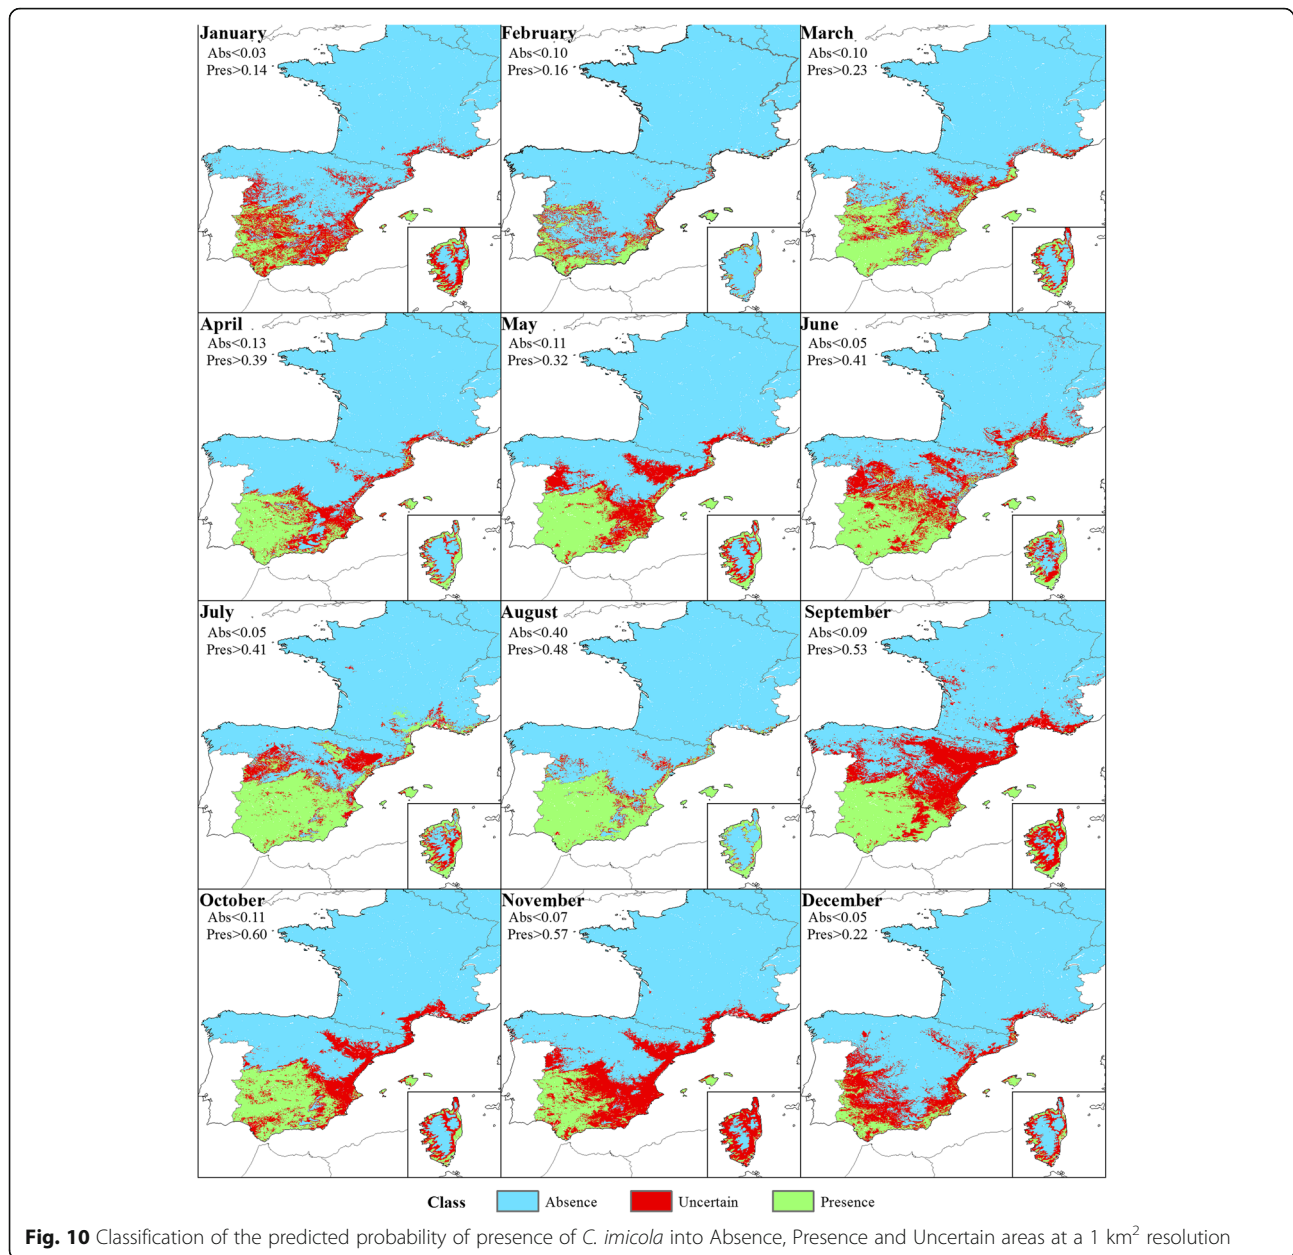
January
Abs<0.03
Pres>0.14

February
Abs<0.10
Pres>0.16

March
Abs<0.10
Pres>0.23

April
Abs<0.13
Pres>0.39

May
Abs<0.11
Pres>0.32

June
Abs<0.05
Pres>0.41

July
Abs<0.05
Pres>0.41

August
Abs<0.40
Pres>0.48

September
Abs<0.09
Pres>0.53

October
Abs<0.11
Pres>0.60

November
Abs<0.07
Pres>0.57

December
Abs<0.05
Pres>0.22

Class Absence Uncertain Presence

**Fig. 10** Classification of the predicted probability of presence of *C. imicola* into Absence, Presence and Uncertain areas at a 1 km$^2$ resolution